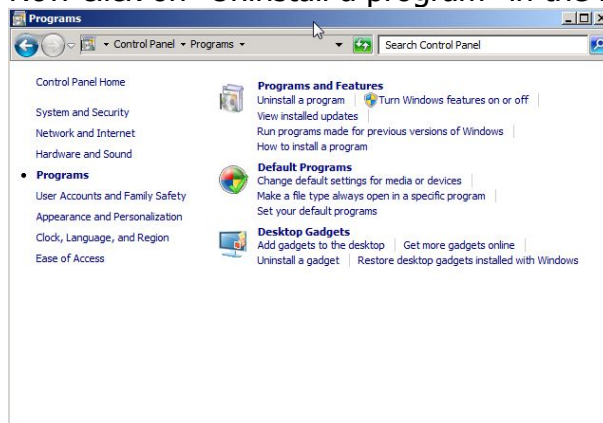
Now click on "Uninstall a program" in the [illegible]

Programs

Control Panel ▸ Programs ▸

Search Control Panel

Control Panel Home

System and Security

Network and Internet

Hardware and Sound

• Programs

User Accounts and Family Safety

Appearance and Personalization

Clock, Language, and Region

Ease of Access

Programs and Features
Uninstall a program | Turn Windows features on or off | View installed updates | Run programs made for previous versions of Windows | How to install a program

Default Programs
Change default settings for media or devices | Make a file type always open in a specific program | Set your default programs

Desktop Gadgets
Add gadgets to the desktop | Get more gadgets online | Uninstall a gadget | Restore desktop gadgets installed with Windows